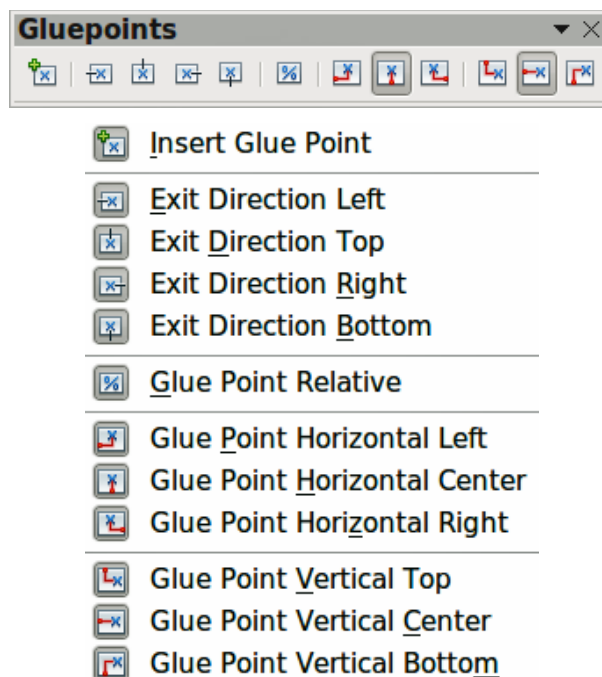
Gluepoints

Insert Glue Point

Exit Direction Left
Exit Direction Top
Exit Direction Right
Exit Direction Bottom

Glue Point Relative

Glue Point Horizontal Left
Glue Point Horizontal Center
Glue Point Horizontal Right

Glue Point Vertical Top
Glue Point Vertical Center
Glue Point Vertical Bottom